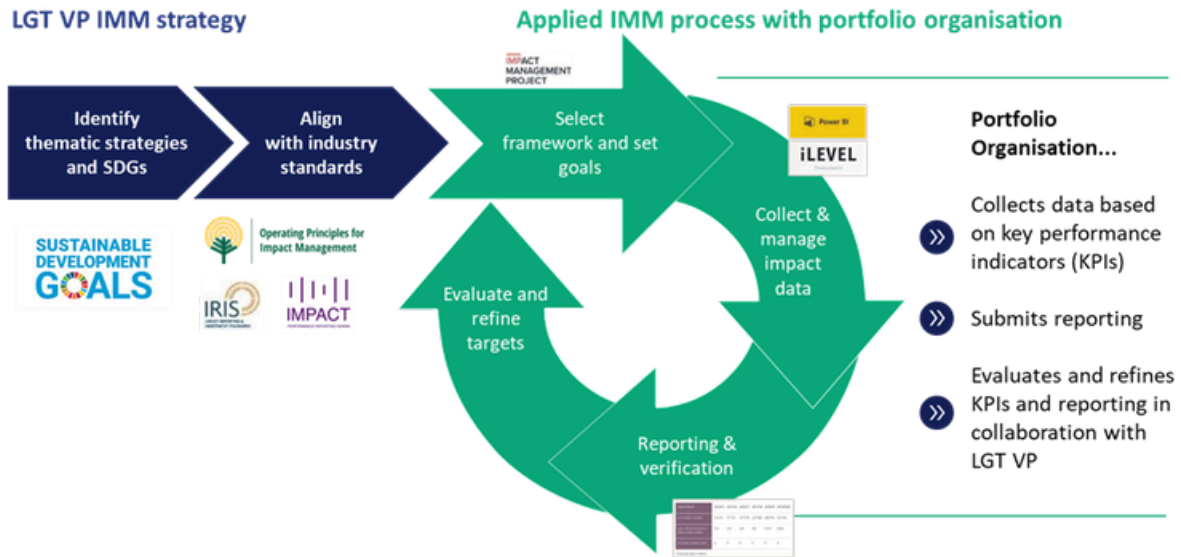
LGT VP IMM strategy

Applied IMM process with portfolio organisation

Identify thematic strategies and SDGs

Align with industry standards

SUSTAINABLE DEVELOPMENT GOALS

Operating Principles for Impact Management

IRIS

IMPACT

IMPACT MANAGEMENT PROJECT

Select framework and set goals

Power BI

iLEVEL

Collect & manage impact data

Evaluate and refine targets

Reporting & verification

Portfolio Organisation...

Collects data based on key performance indicators (KPIs)

Submits reporting

Evaluates and refines KPIs and reporting in collaboration with LGT VP